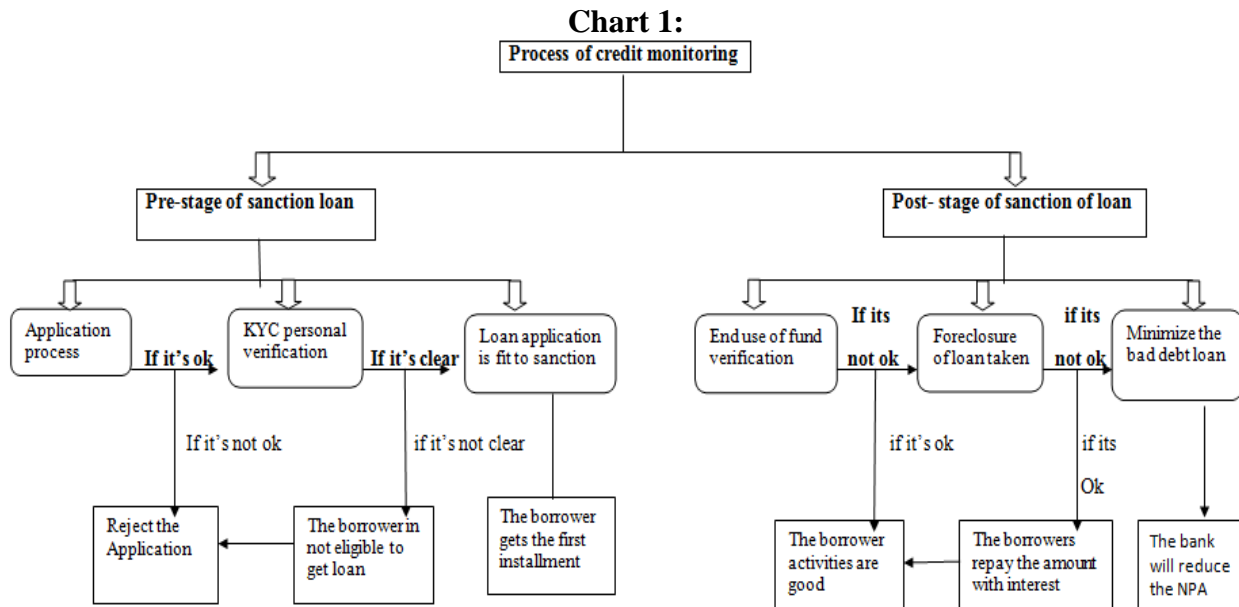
Chart 1:

Process of credit monitoring

Pre-stage of sanction loan

Post- stage of sanction of loan

Application process

If it's ok

KYC personal verification

If it's clear

Loan application is fit to sanction

If it's not ok

if it's not clear

Reject the Application

The borrower in not eligible to get loan

The borrower gets the first installment

End use of fund verification

If its not ok

Foreclosure of loan taken

if its not ok

Minimize the bad debt loan

if it's ok

if its Ok

The borrower activities are good

The borrowers repay the amount with interest

The bank will reduce the NPA